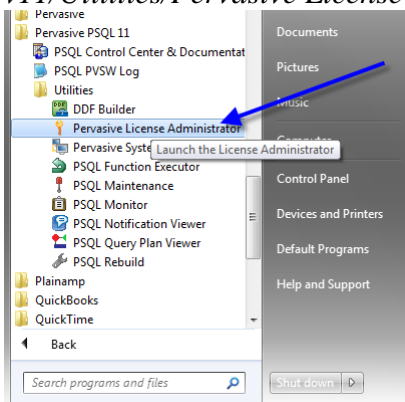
V11/Utilities/Pervasive License

Pervasive
Pervasive PSQL 11
PSQL Control Center & Documentat
PSQL PVSW Log
Utilities
DDF Builder
Pervasive License Administrator
Pervasive Syste
Launch the License Administrator
PSQL Function Executor
PSQL Maintenance
PSQL Monitor
PSQL Notification Viewer
PSQL Query Plan Viewer
PSQL Rebuild
Plainamp
QuickBooks
QuickTime
Back
Search programs and files

Documents
Pictures
Music
Computer
Control Panel
Devices and Printers
Default Programs
Help and Support
Shut down